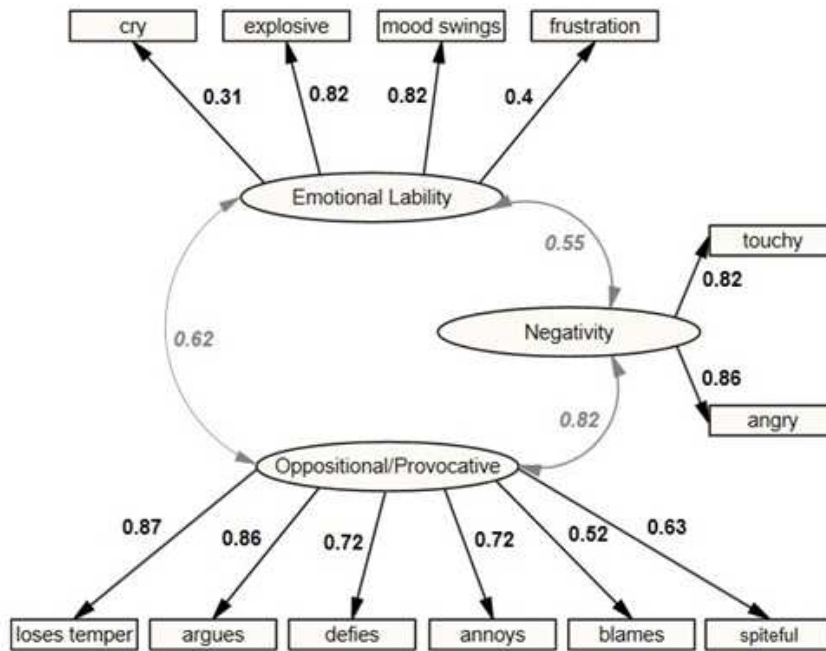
cry
explosive
mood swings
frustration

0.31
0.82
0.82
0.4

Emotional Lability

0.55

touchy
0.82

0.62

Negativity

0.86
angry

0.82

Oppositional/Provocative

0.87
0.86
0.72
0.72
0.52
0.63

loses temper
argues
defies
annoys
blames
spiteful